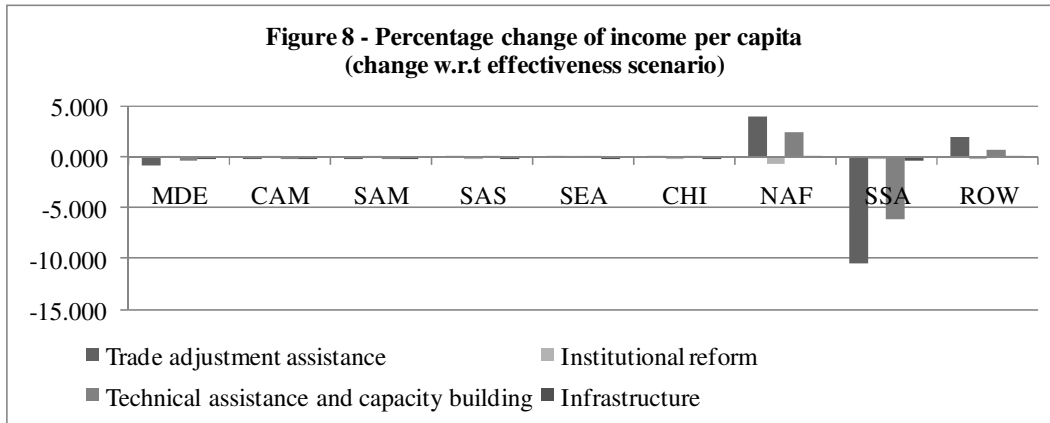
Figure 8 - Percentage change of income per capita
(change w.r.t effectiveness scenario)

5.000
0.000
-5.000
-10.000
-15.000

MDE CAM SAM SAS SEA CHI NAF SSA ROW

Trade adjustment assistance
Institutional reform
Technical assistance and capacity building
Infrastructure